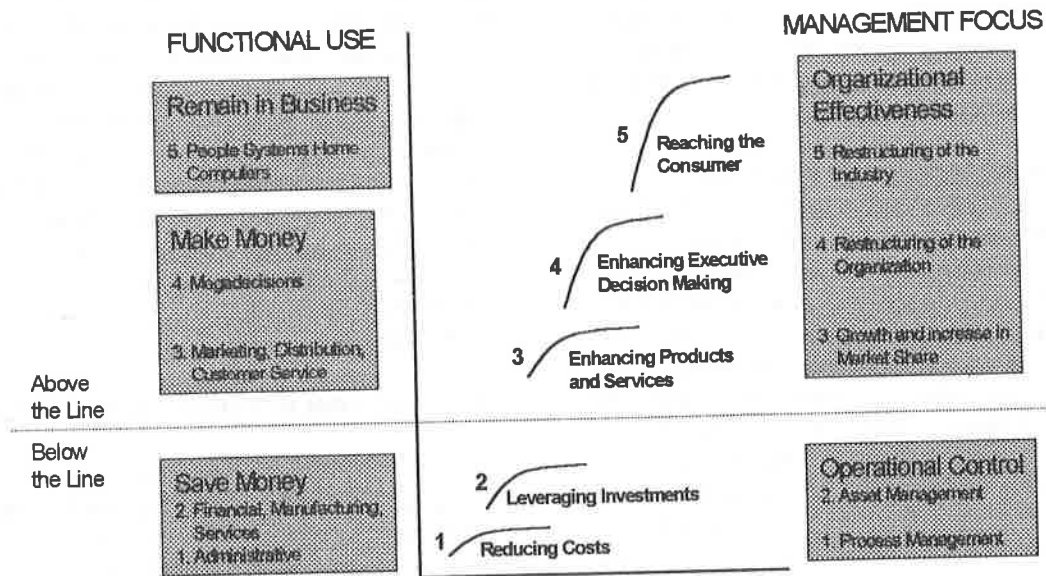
FUNCTIONAL USE

MANAGEMENT FOCUS

Remain in Business
5. People Systems Home Computers

Make Money
4. Megadecisions

3. Marketing, Distribution, Customer Service

Above the Line

Below the Line

Save Money
2. Financial, Manufacturing, Services
1. Administrative

5 Reaching the Consumer

4 Enhancing Executive Decision Making

3 Enhancing Products and Services

2 Leveraging Investments

1 Reducing Costs

Organizational Effectiveness
5. Restructuring of the Industry

4. Restructuring of the Organization

3. Growth and increase in Market Share

Operational Control
2. Asset Management

1. Process Management